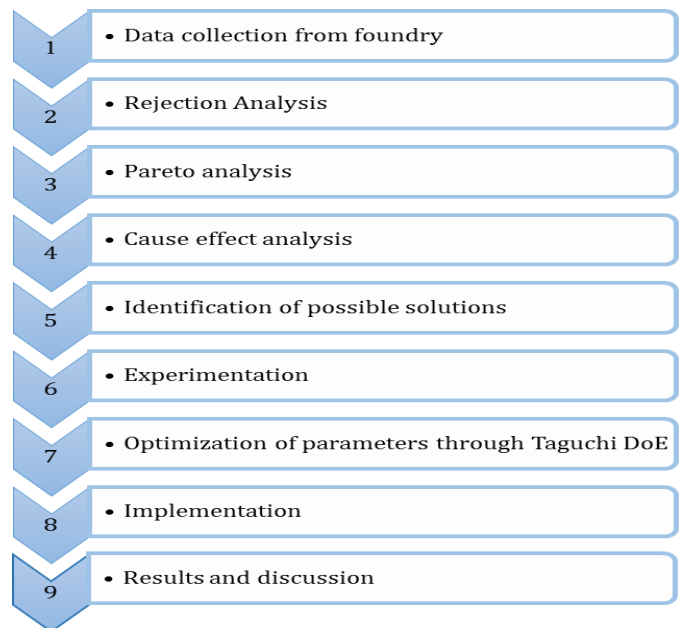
1
• Data collection from foundry

2
• Rejection Analysis

3
• Pareto analysis

4
• Cause effect analysis

5
• Identification of possible solutions

6
• Experimentation

7
• Optimization of parameters through Taguchi DoE

8
• Implementation

9
• Results and discussion